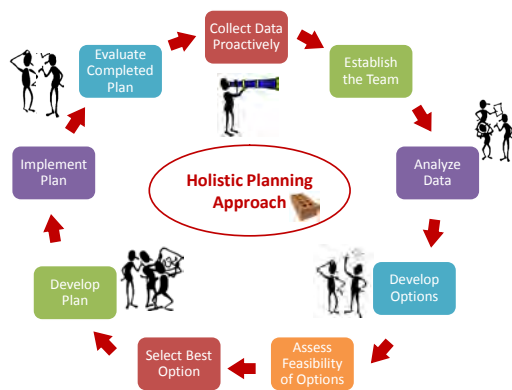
Collect Data Proactively

Establish the Team

Analyze Data

Develop Options

Assess Feasibility of Options

Select Best Option

Develop Plan

Implement Plan

Evaluate Completed Plan

Holistic Planning Approach